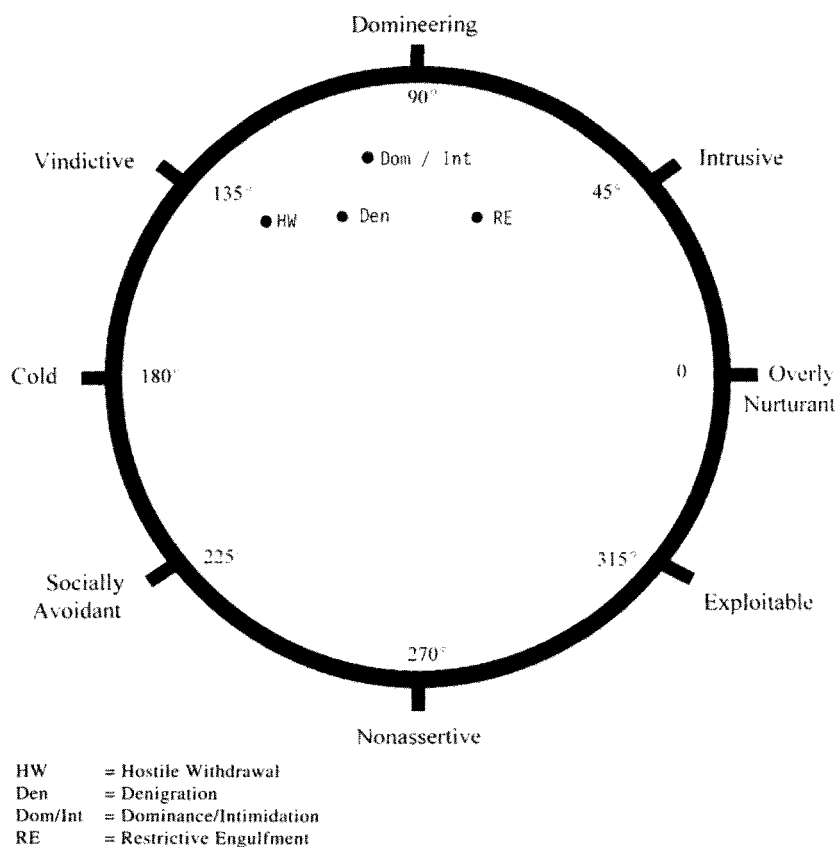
Domineering

90°

Vindictive

Dom / Int

Intrusive

135°

HW

Den

RE

45°

Cold

180°

0

Overly Nurturant

Socially Avoidant

225°

315°

Exploitable

270°

Nonassertive

HW = Hostile Withdrawal
Den = Denigration
Dom/Int = Dominance/Intimidation
RE = Restrictive Engulfment